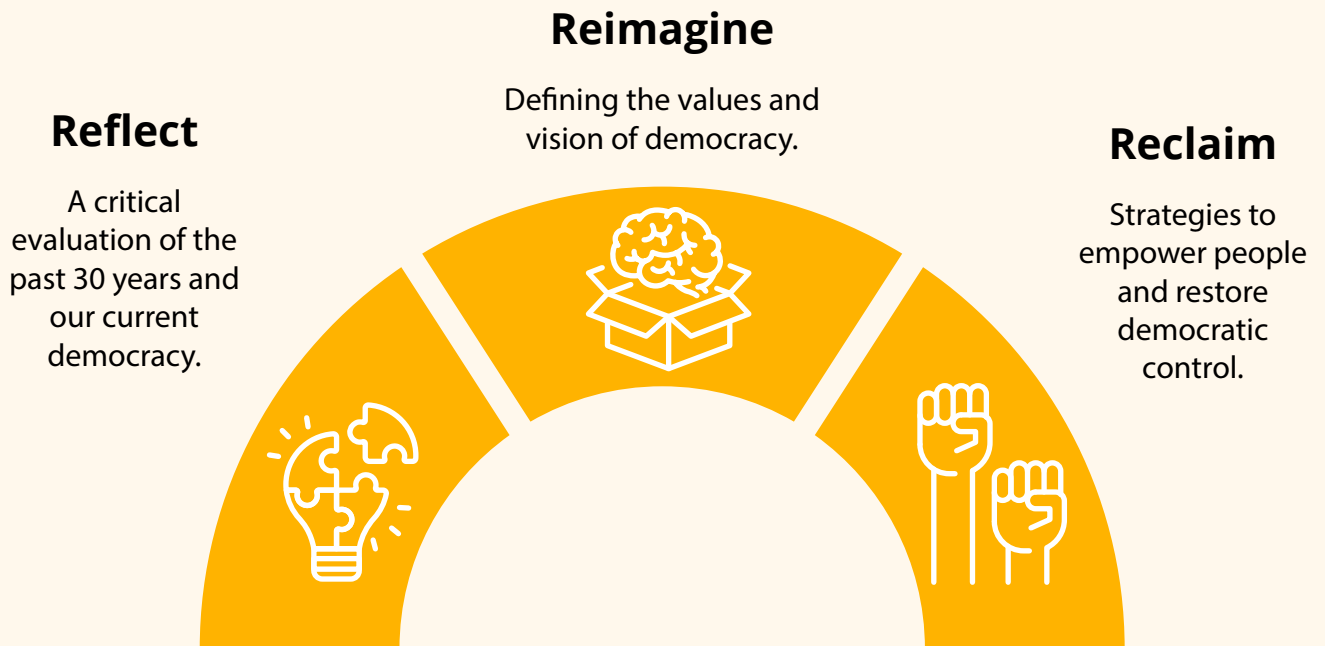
Reimagine

Defining the values and vision of democracy.

Reflect

A critical evaluation of the past 30 years and our current democracy.

Reclaim

Strategies to empower people and restore democratic control.